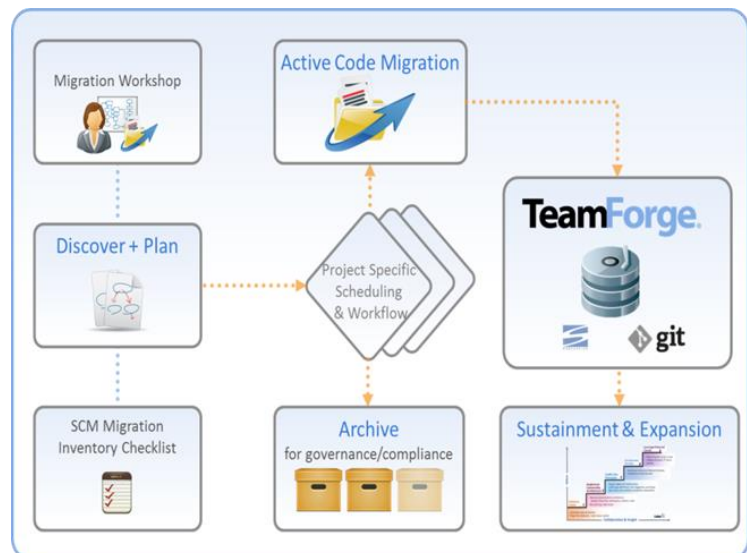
Migration Workshop

Active Code Migration

Discover + Plan

Project Specific Scheduling & Workflow

TeamForge.

git

SCM Migration Inventory Checklist

Archive
for governance/compliance

Sustainment & Expansion